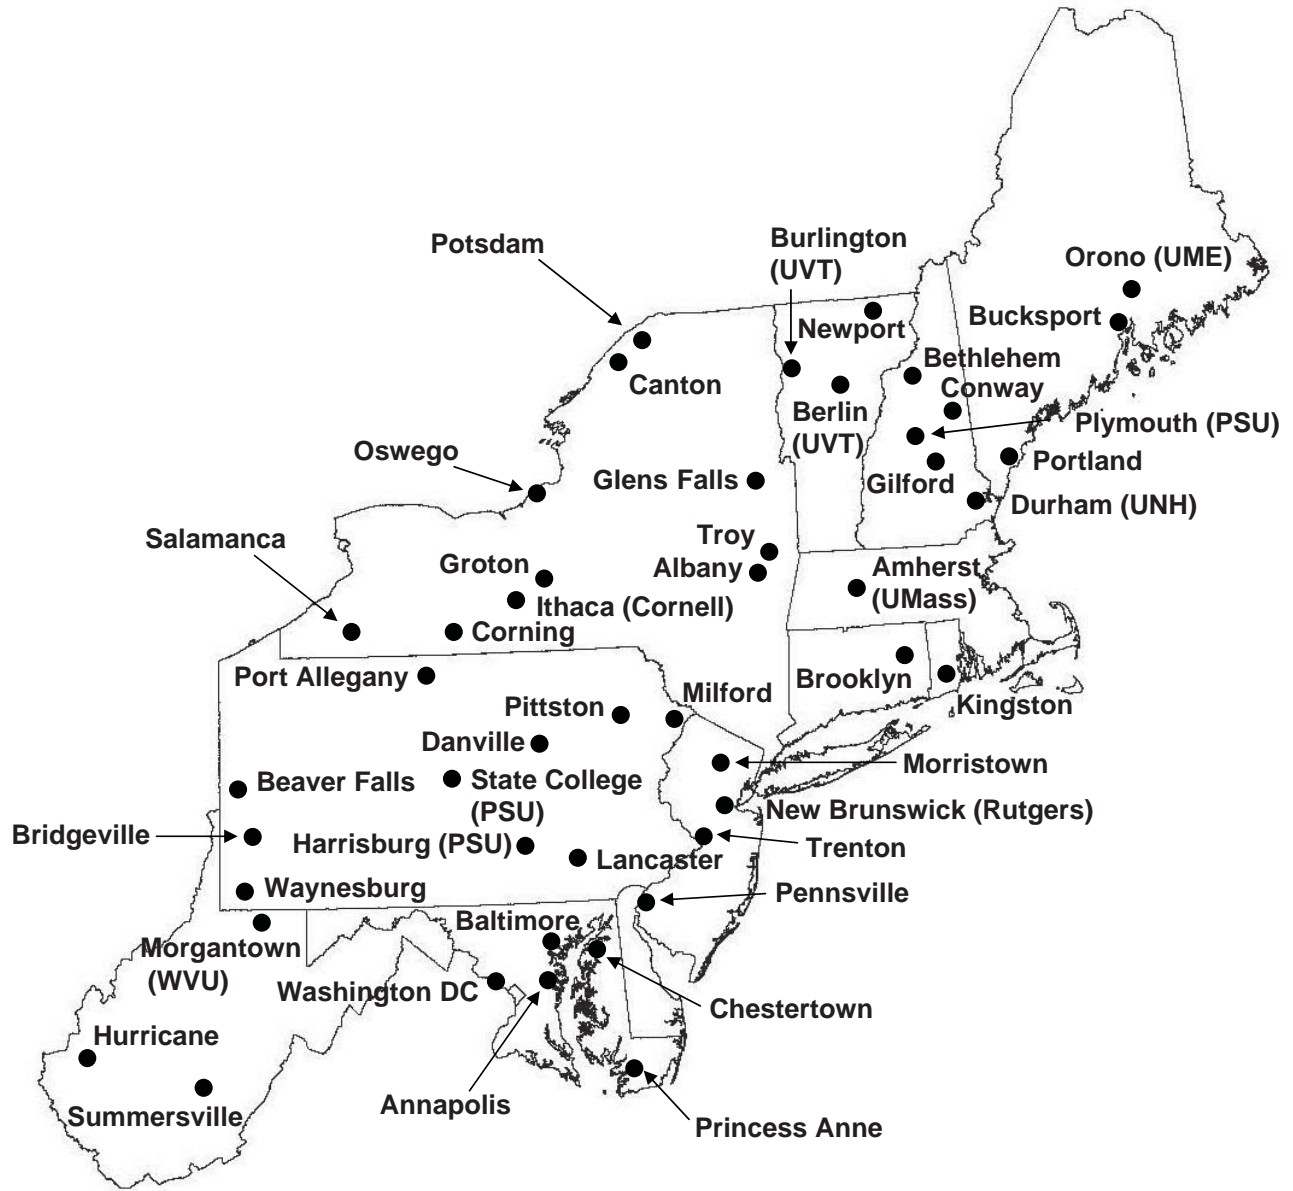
Potsdam
Burlington (UVT)
Orono (UME)
Bucksport
Newport
Canton
Bethlehem
Conway
Berlin (UVT)
Plymouth (PSU)
Oswego
Portland
Glens Falls
Gilford
Durham (UNH)
Salamanca
Troy
Groton
Albany
Amherst (UMass)
Ithaca (Cornell)
Corning
Port Allegany
Brooklyn
Milford
Pittston
Kingston
Danville
Morristown
Beaver Falls
State College (PSU)
New Brunswick (Rutgers)
Bridgeville
Harrisburg (PSU)
Trenton
Lancaster
Waynesburg
Pennsville
Baltimore
Morgantown (WVU)
Chestertown
Washington DC
Hurricane
Annapolis
Summersville
Princess Anne